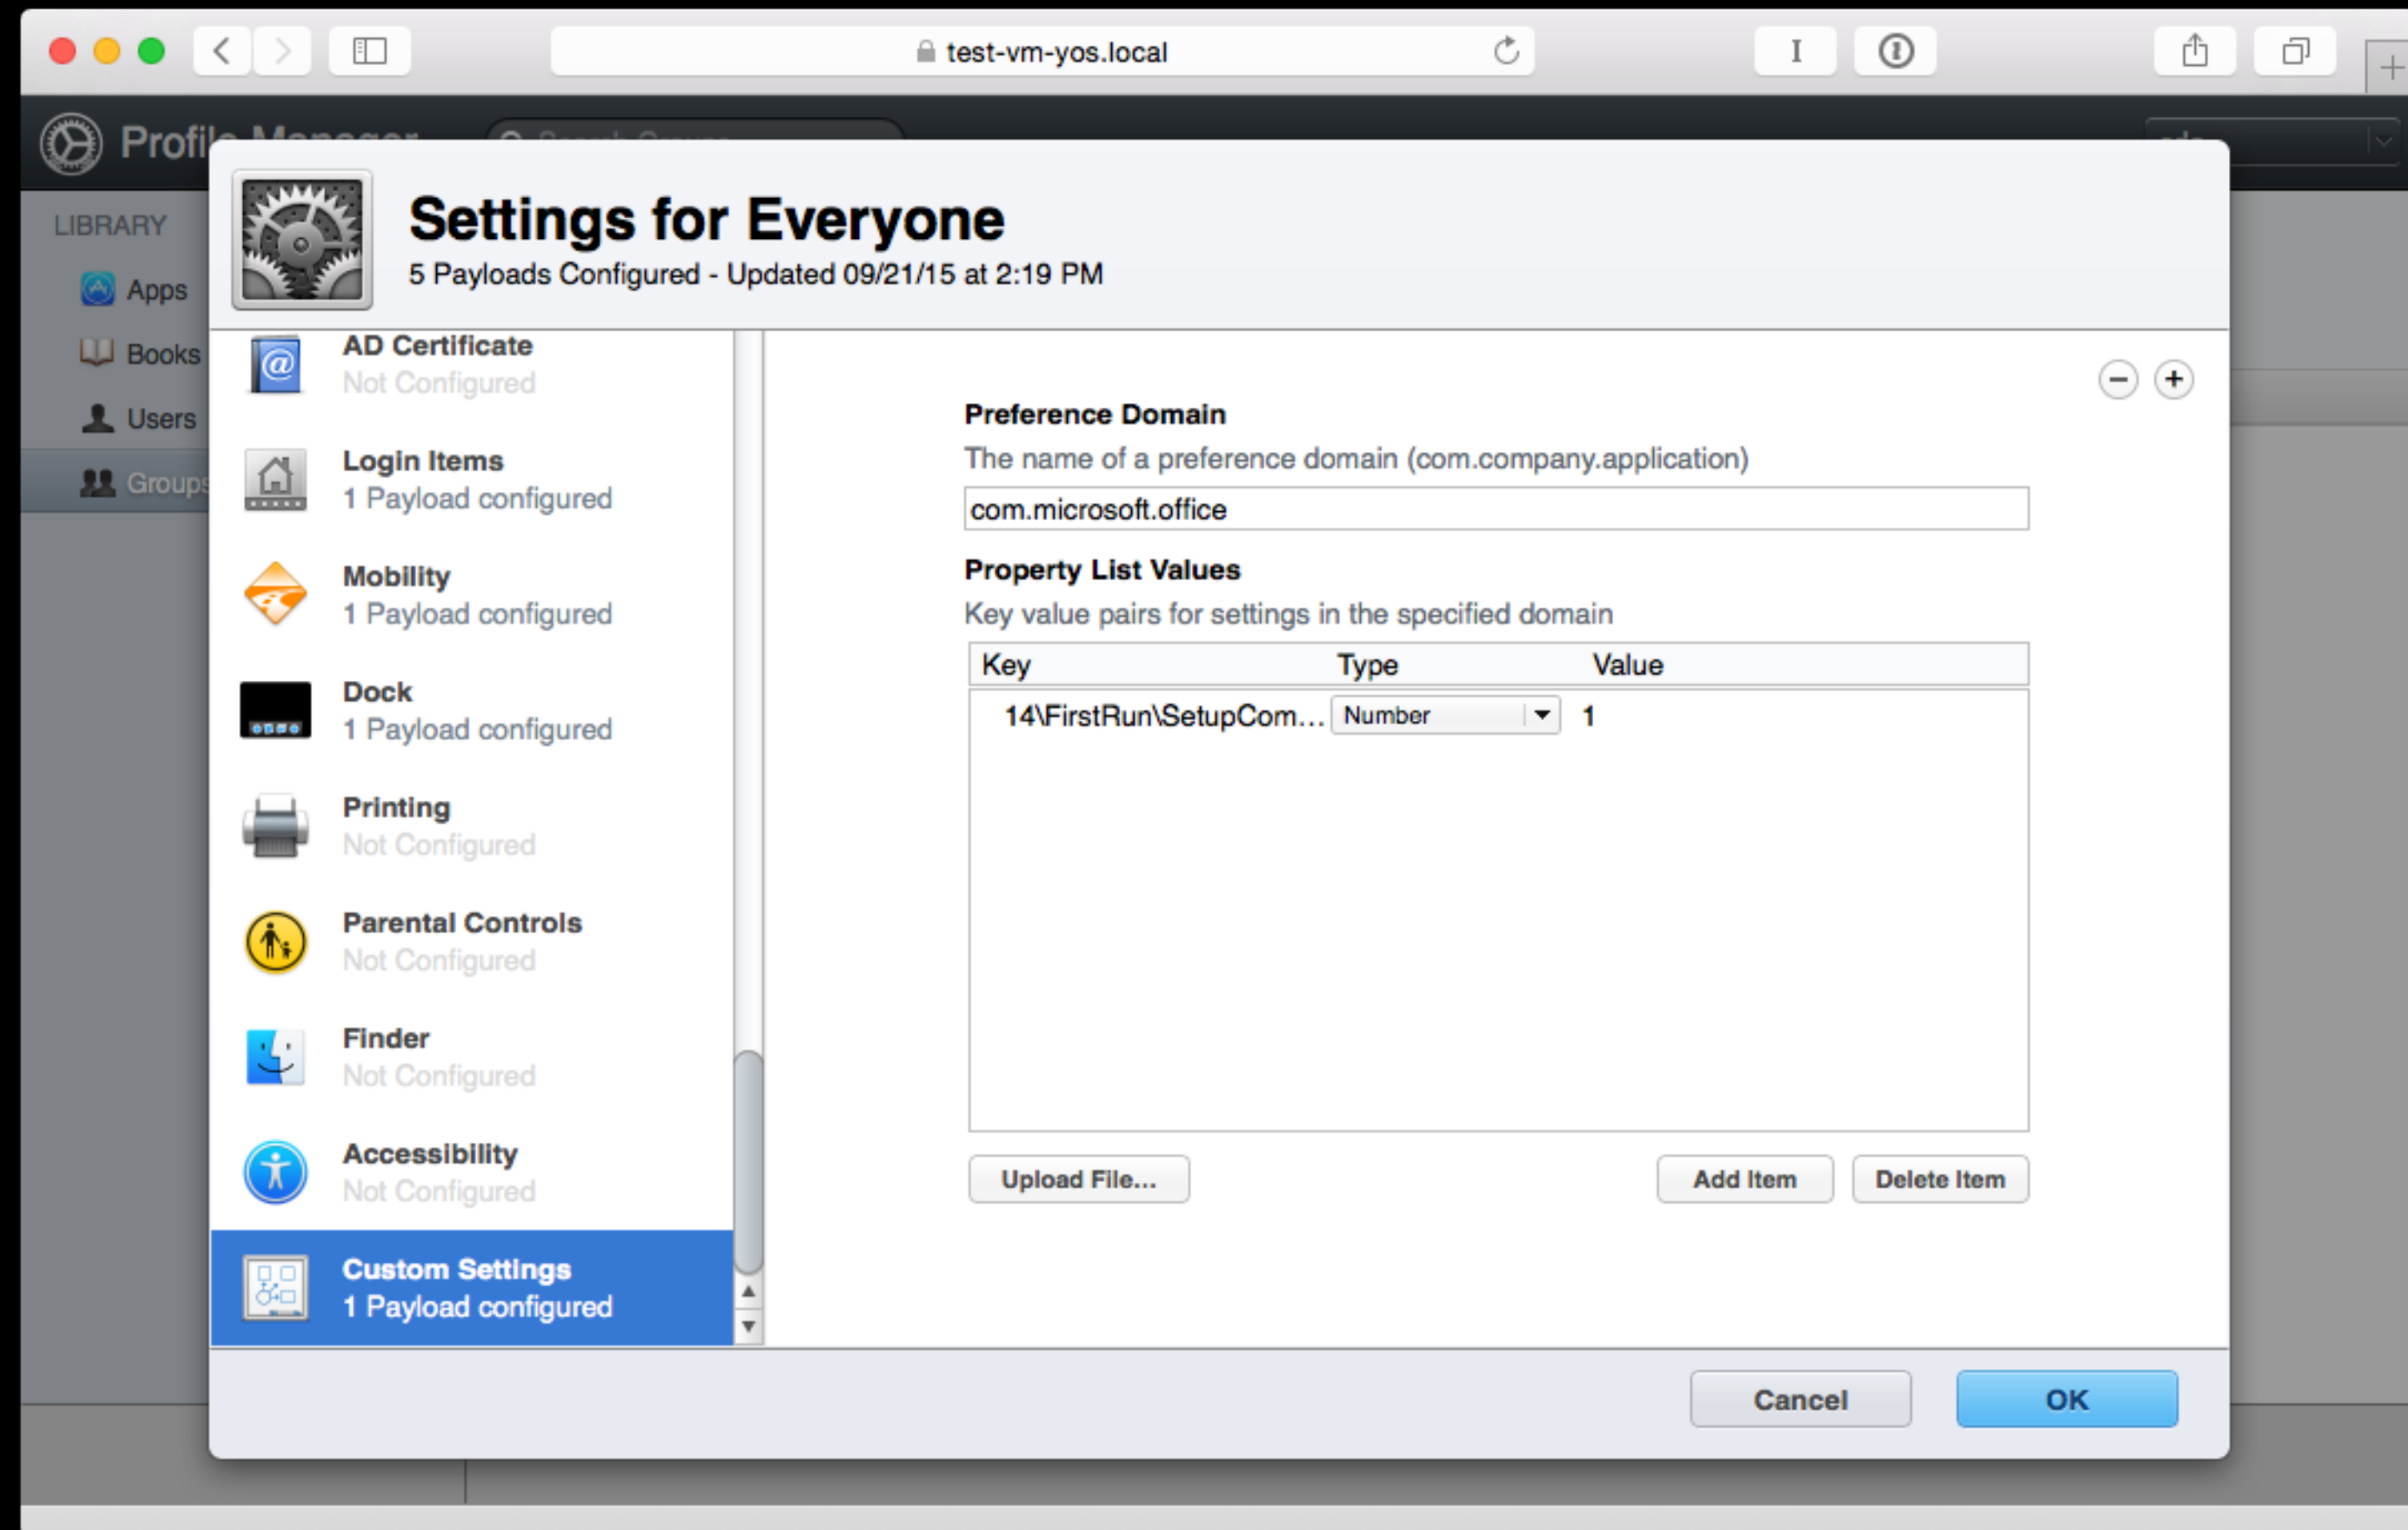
test-vm-yos.local

Profile Manager

LIBRARY

Apps

Books

Users

Groups

Settings for Everyone

5 Payloads Configured - Updated 09/21/15 at 2:19 PM

AD Certificate
Not Configured

Login Items
1 Payload configured

Mobility
1 Payload configured

Dock
1 Payload configured

Printing
Not Configured

Parental Controls
Not Configured

Finder
Not Configured

Accessibility
Not Configured

Custom Settings
1 Payload configured

Preference Domain

The name of a preference domain (com.company.application)

com.microsoft.office

Property List Values

Key value pairs for settings in the specified domain

| Key | Type | Value |
|---|---|---|
| 14\FirstRun\SetupCom... | Number | 1 |

Upload File...

Add Item

Delete Item

Cancel

OK